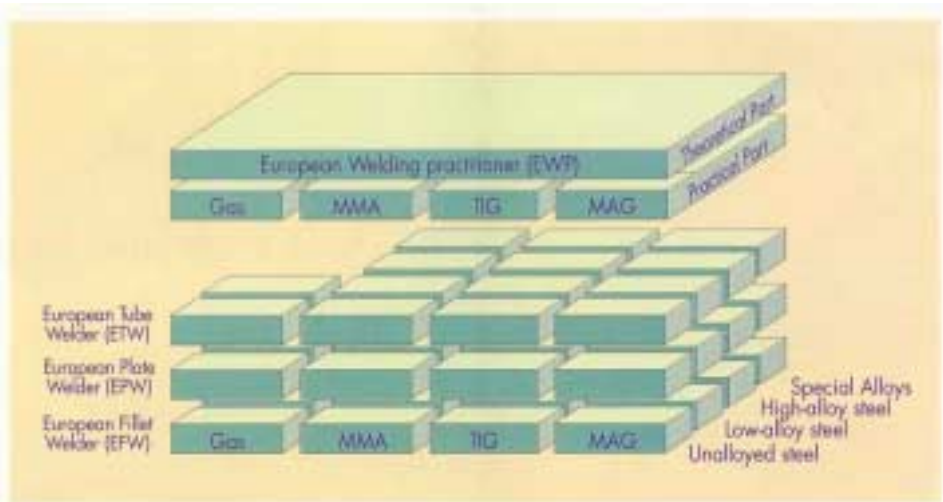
European Welding practitioner (EWP)

Theoretical Part

Practical Part

Gas

MMA

TIG

MAG

European Tube Welder (ETW)

European Plate Welder (EPW)

European Fillet Welder (EFW)

Gas

MMA

TIG

MAG

Special Alloys

High-alloy steel

Low-alloy steel

Unalloyed steel